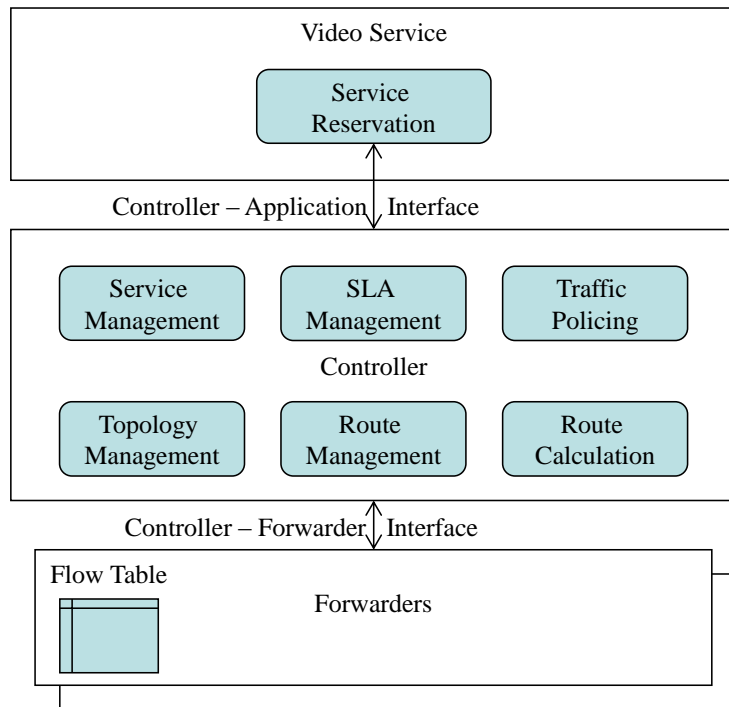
Video Service

Service Reservation

Controller – Application Interface

Service Management

SLA Management

Traffic Policing

Controller

Topology Management

Route Management

Route Calculation

Controller – Forwarder Interface

Flow Table

Forwarders